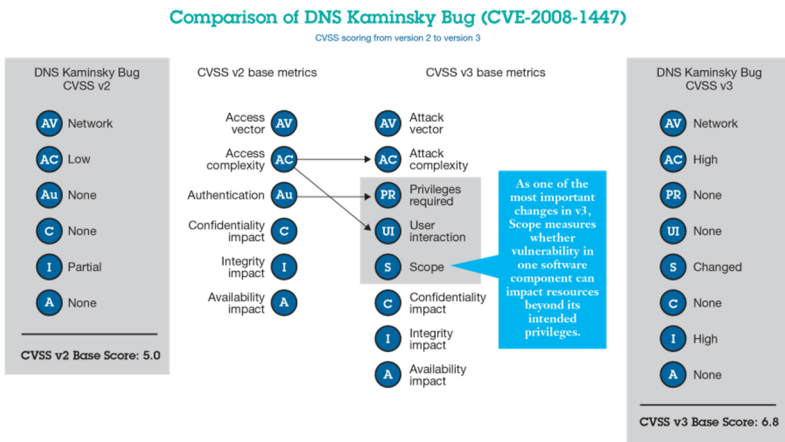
Comparison of DNS Kaminsky Bug (CVE-2008-1447)

CVSS scoring from version 2 to version 3

DNS Kaminsky Bug CVSS v2

AV Network

AC Low

Au None

C None

I Partial

A None

CVSS v2 Base Score: 5.0

CVSS v2 base metrics

Access vector AV

Access complexity AC

Authentication Au

Confidentiality impact C

Integrity impact I

Availability impact A

CVSS v3 base metrics

AV Attack vector

AC Attack complexity

PR Privileges required

UI User interaction

S Scope

C Confidentiality impact

I Integrity impact

A Availability impact

As one of the most important changes in v3, Scope measures whether vulnerability in one software component can impact resources beyond its intended privileges.

DNS Kaminsky Bug CVSS v3

AV Network

AC High

PR None

UI None

S Changed

C None

I High

A None

CVSS v3 Base Score: 6.8